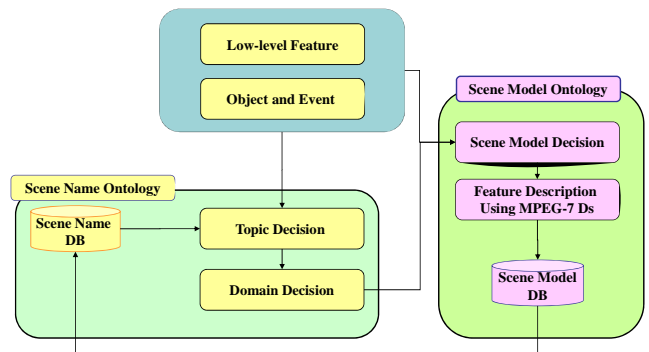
Low-level Feature

Object and Event

Scene Model Ontology

Scene Model Decision

Feature Description Using MPEG-7 Ds

Scene Model DB

Scene Name Ontology

Scene Name DB

Topic Decision

Domain Decision